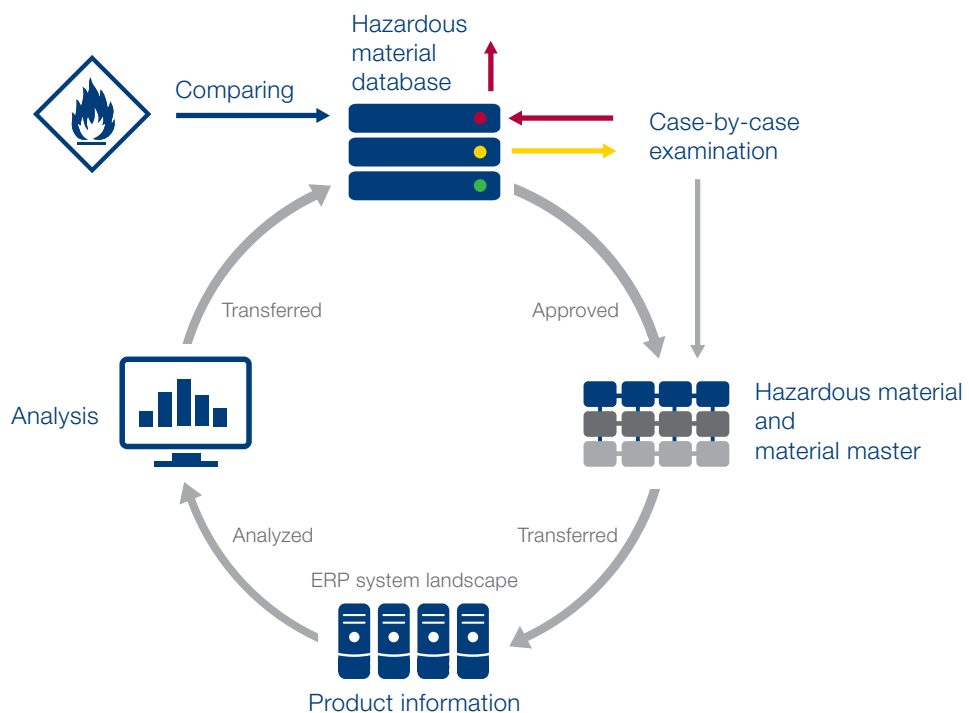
Hazardous material database

Comparing

Case-by-case examination

Transferred

Approved

Hazardous material and material master

Analysis

Analyzed

Transferred

ERP system landscape

Product information